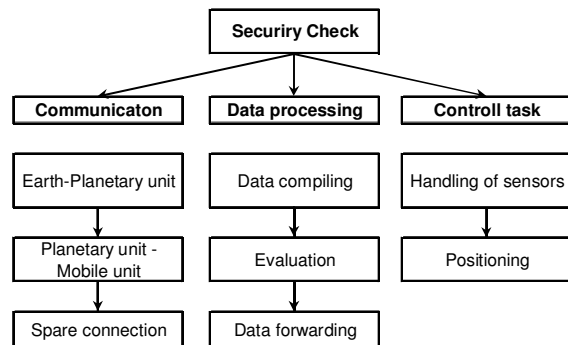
Securiry Check

Communicaton

Earth-Planetary unit

Planetary unit - Mobile unit

Spare connection

Data processing

Data compiling

Evaluation

Data forwarding

Controll task

Handling of sensors

Positioning